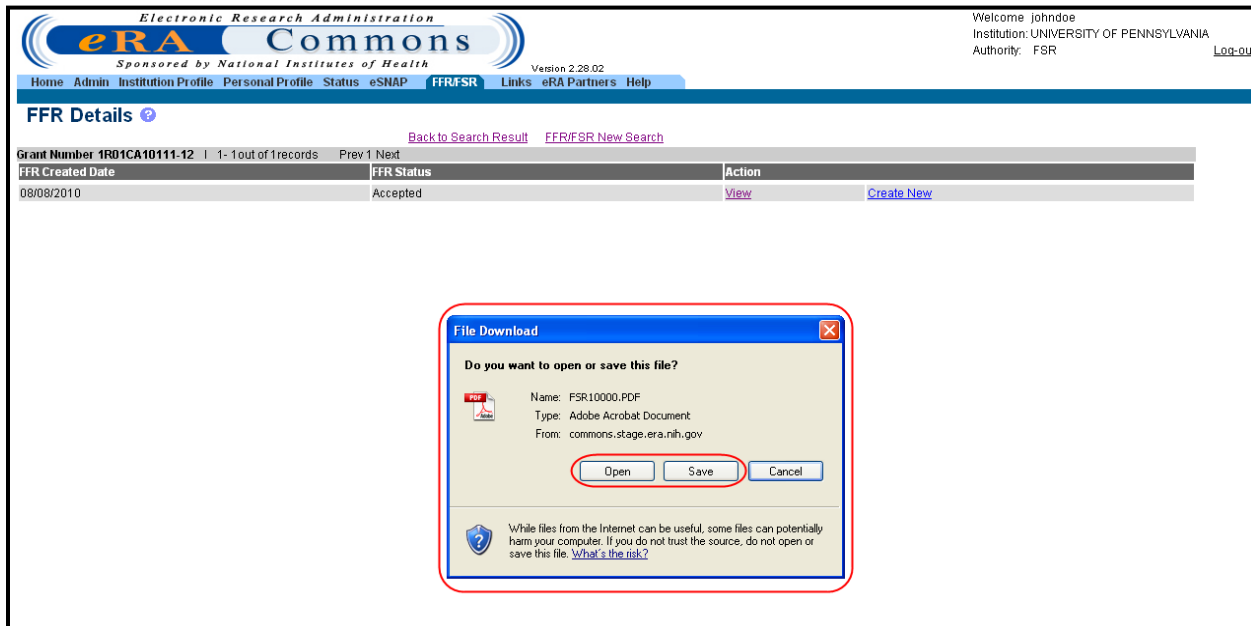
Electronic Research Administration
eRA Commons
Sponsored by National Institutes of Health
Version 2.28.02

Welcome johndoe
Institution: UNIVERSITY OF PENNSYLVANIA
Authority: FSR
Log-ou

Home Admin Institution Profile Personal Profile Status eSNAP FFR/FSR Links eRA Partners Help

FFR Details

Back to Search Result FFR/FSR New Search

Grant Number 1R01CA10111-12 | 1- 1 out of 1 records Prev 1 Next

| FFR Created Date | FFR Status | Action | |
|---|---|---|---|
| 08/08/2010 | Accepted | View | Create New |

File Download

Do you want to open or save this file?

PDF Adobe

Name: FSR10000.PDF
Type: Adobe Acrobat Document
From: commons.stage.era.nih.gov

Open Save Cancel

While files from the Internet can be useful, some files can potentially harm your computer. If you do not trust the source, do not open or save this file. What's the risk?